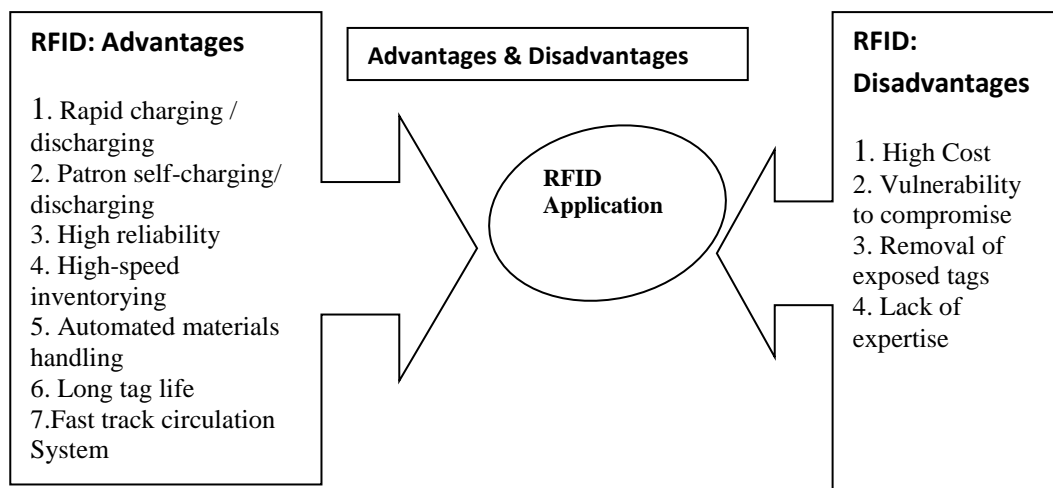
RFID: Advantages

1. Rapid charging / discharging
2. Patron self-charging/ discharging
3. High reliability
4. High-speed inventorying
5. Automated materials handling
6. Long tag life
7.Fast track circulation System

Advantages & Disadvantages

RFID Application

RFID: Disadvantages

1. High Cost
2. Vulnerability to compromise
3. Removal of exposed tags
4. Lack of expertise